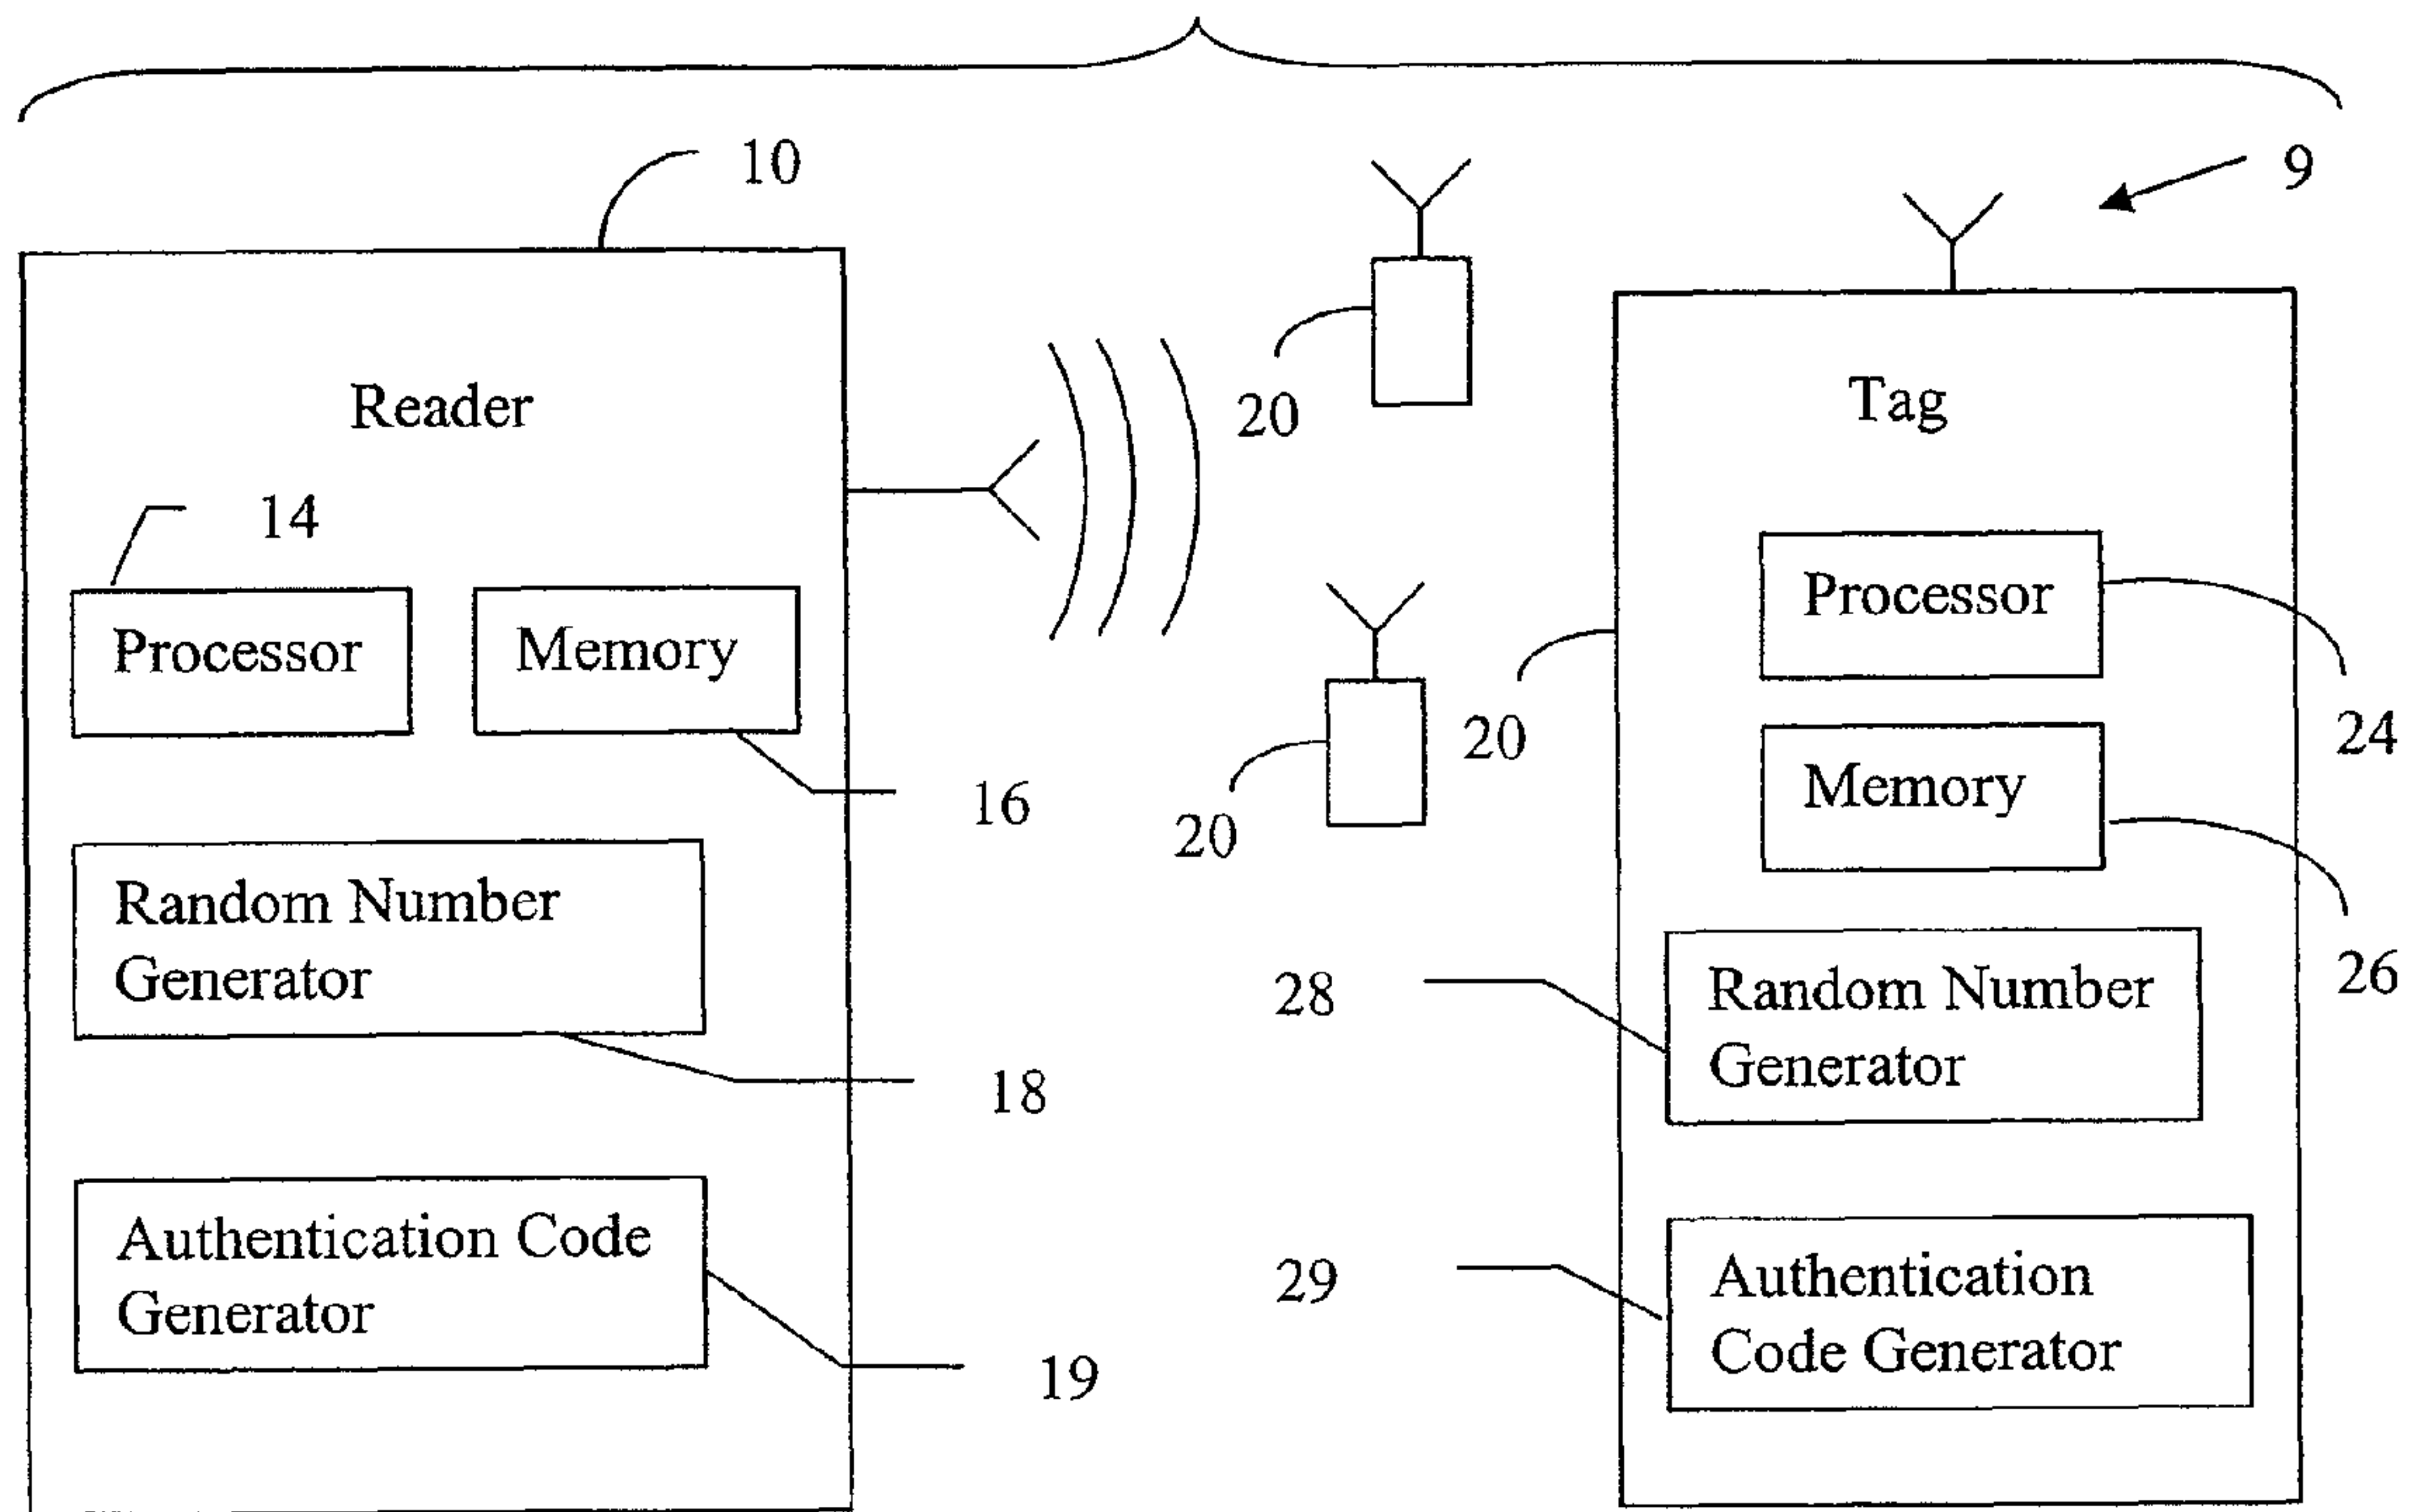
10

9

Reader

20

Tag

14

Processor

Memory

Processor

20

24

Memory

16

20

Random Number Generator

26

28

Random Number Generator

18

Authentication Code Generator

29

Authentication Code Generator

19